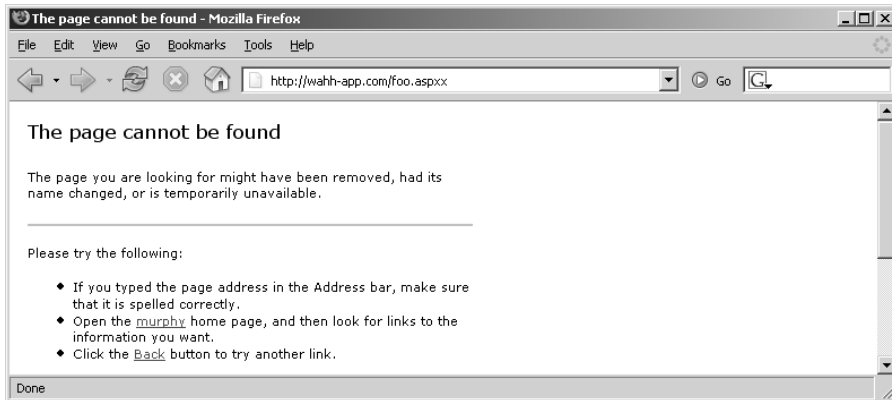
The page cannot be found - Mozilla Firefox

File Edit View Go Bookmarks Tools Help

http://wahh-app.com/foo.aspxx

Go

G

The page cannot be found

The page you are looking for might have been removed, had its name changed, or is temporarily unavailable.

Please try the following:

- If you typed the page address in the Address bar, make sure that it is spelled correctly.
- Open the murphy home page, and then look for links to the information you want.
- Click the Back button to try another link.

Done